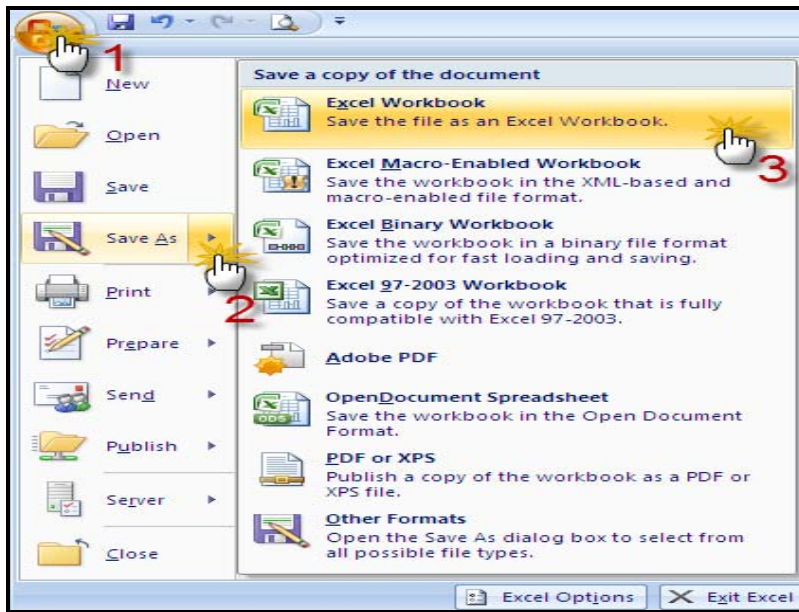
1

New

Open

Save

Save As

2

Print

Prepare

Send

Publish

Server

Close

Save a copy of the document

Excel Workbook
Save the file as an Excel Workbook.

3

Excel Macro-Enabled Workbook
Save the workbook in the XML-based and macro-enabled file format.

Excel Binary Workbook
Save the workbook in a binary file format optimized for fast loading and saving.

Excel 97-2003 Workbook
Save a copy of the workbook that is fully compatible with Excel 97-2003.

Adobe PDF

OpenDocument Spreadsheet
Save the workbook in the Open Document Format.

PDF or XPS
Publish a copy of the workbook as a PDF or XPS file.

Other Formats
Open the Save As dialog box to select from all possible file types.

Excel Options

Exit Excel